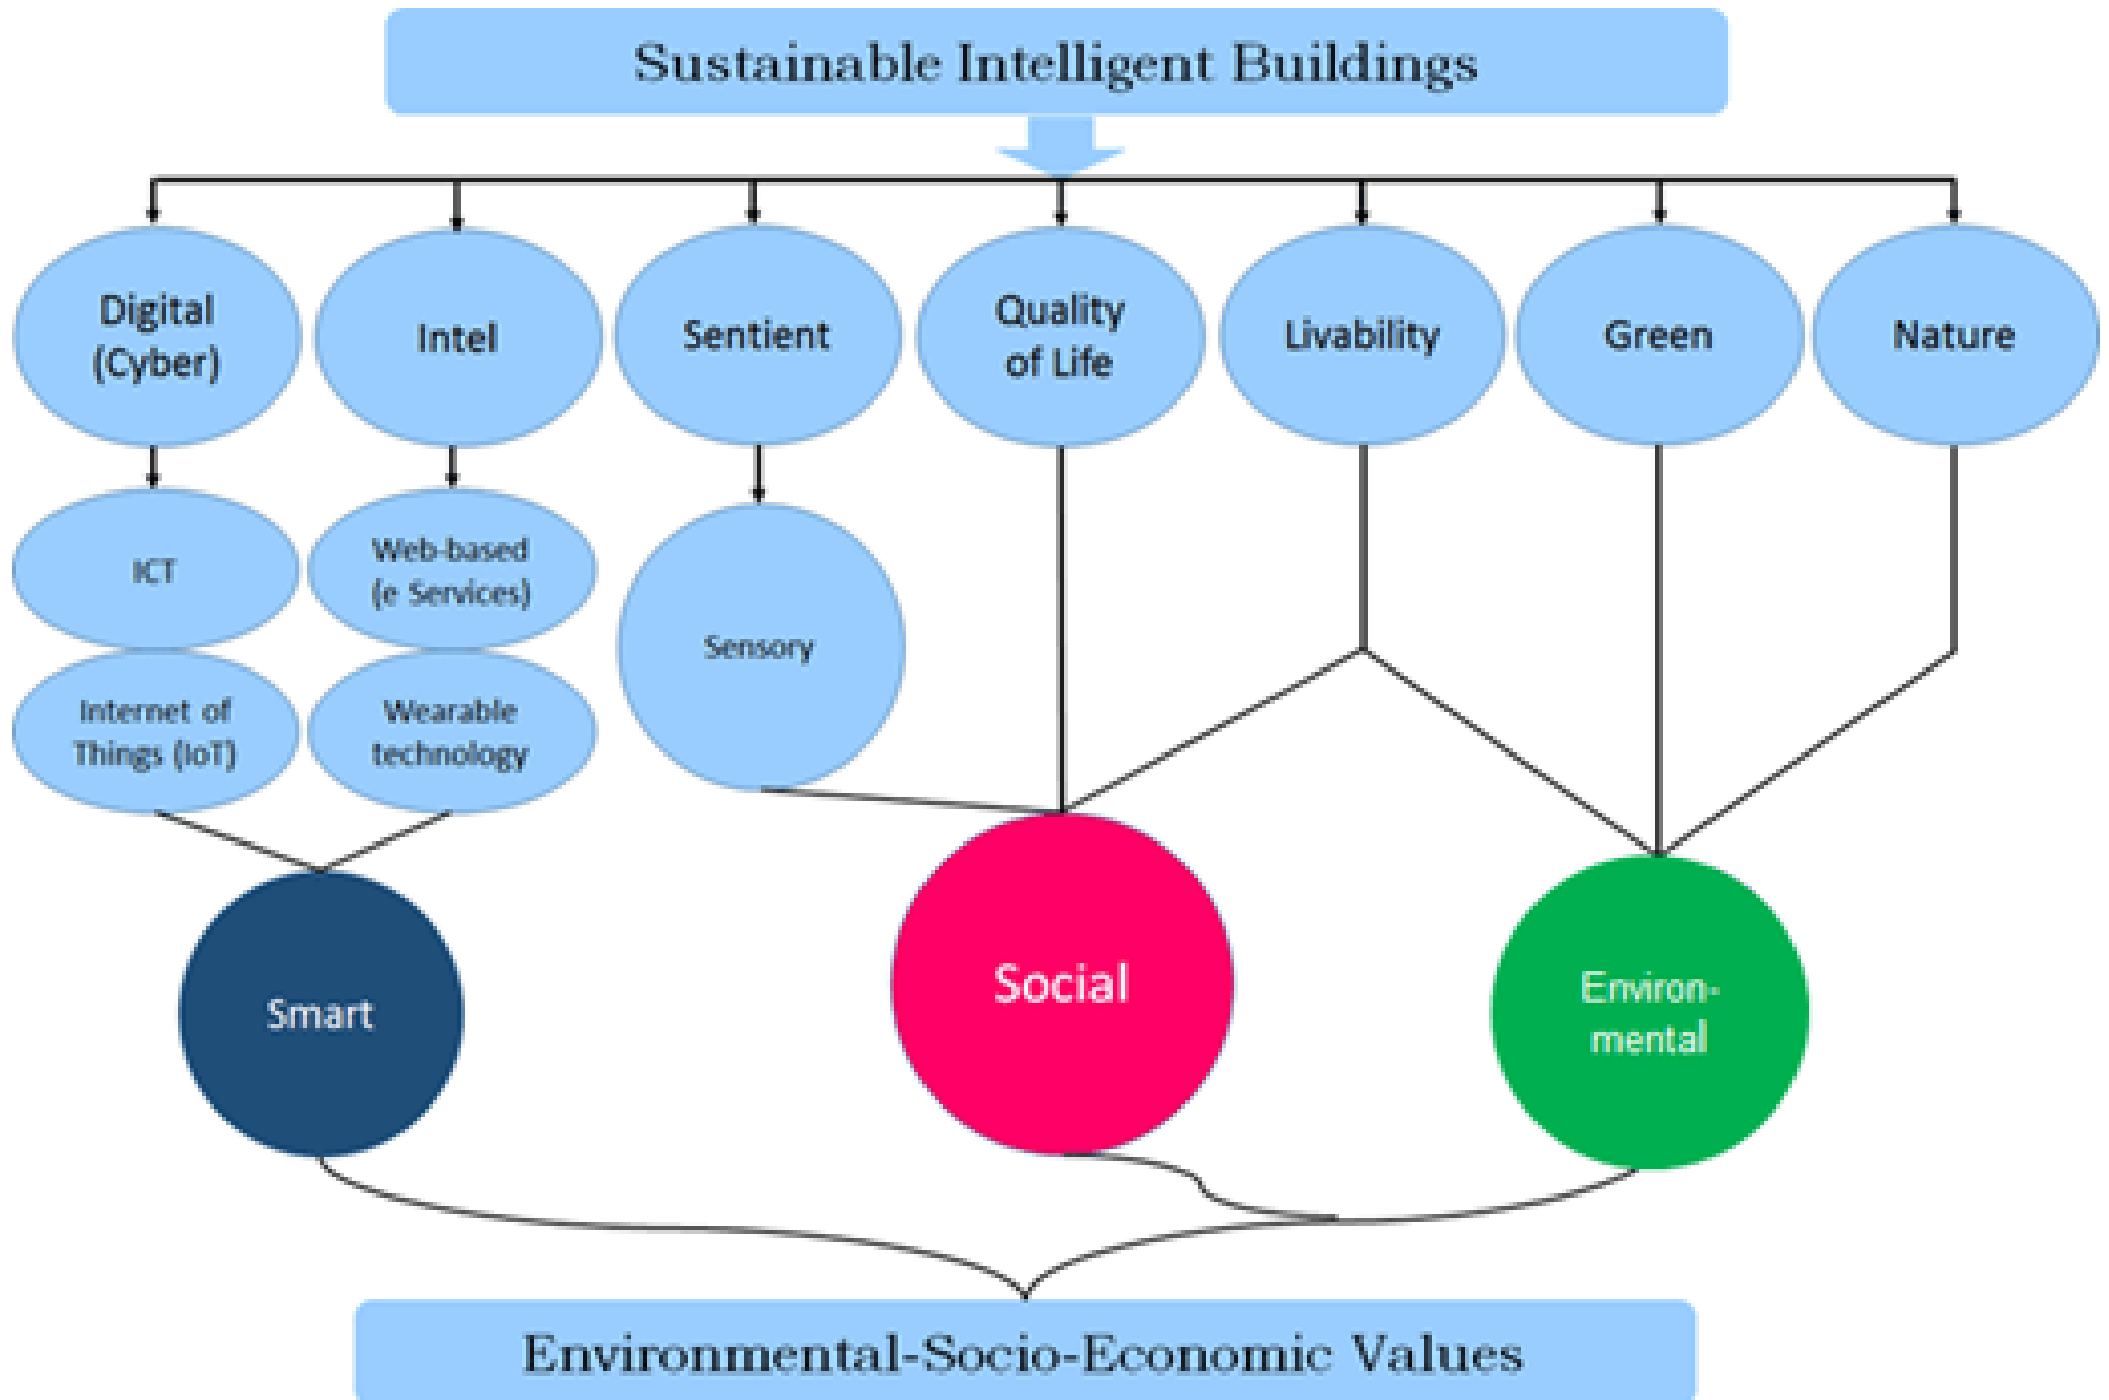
Sustainable Intelligent Buildings

Digital (Cyber)

Intel

Sentient

Quality of Life

Livability

Green

Nature

ICT

Web-based (e Services)

Sensory

Internet of Things (IoT)

Wearable technology

Smart

Social

Environmental

Environmental-Socio-Economic Values